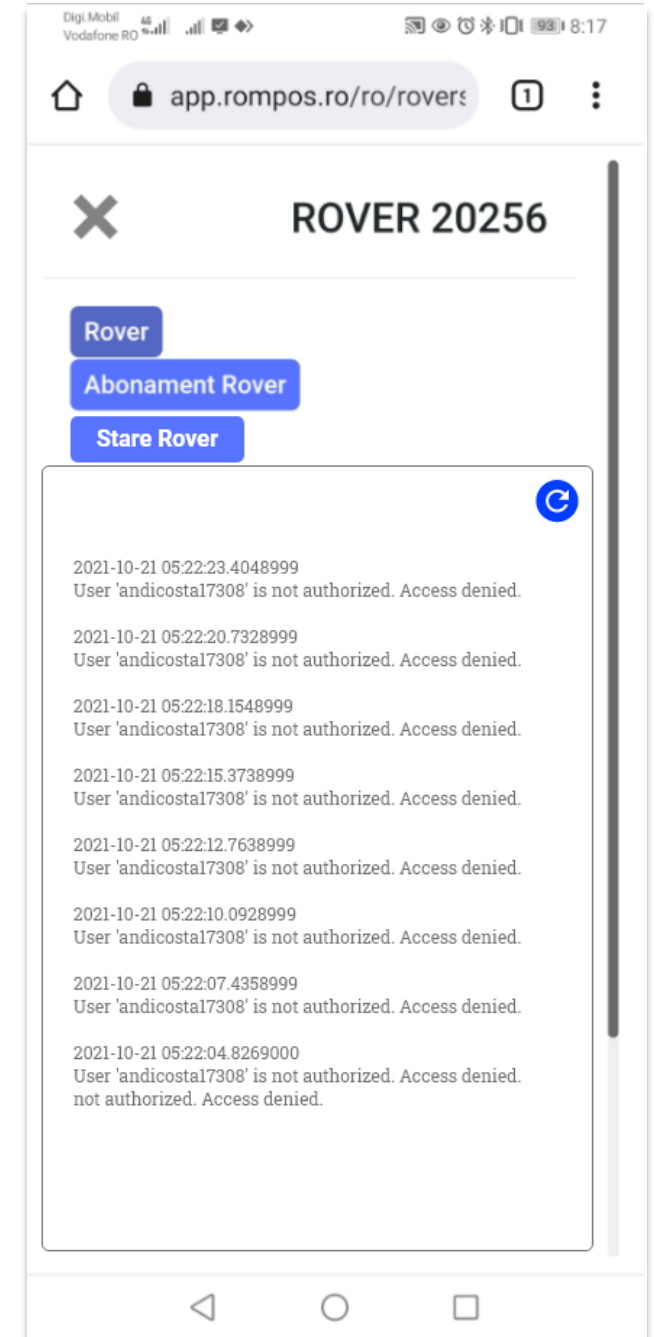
Digi.Mobil
Vodafone RO 4G

93 8:17

app.rompos.ro/ro/rovers

1

ROVER 20256

Rover

Abonament Rover

Stare Rover

2021-10-21 05:22:23.4048999
User 'andicostal7308' is not authorized. Access denied.

2021-10-21 05:22:20.7328999
User 'andicostal7308' is not authorized. Access denied.

2021-10-21 05:22:18.1548999
User 'andicostal7308' is not authorized. Access denied.

2021-10-21 05:22:15.3738999
User 'andicostal7308' is not authorized. Access denied.

2021-10-21 05:22:12.7638999
User 'andicostal7308' is not authorized. Access denied.

2021-10-21 05:22:10.0928999
User 'andicostal7308' is not authorized. Access denied.

2021-10-21 05:22:07.4358999
User 'andicostal7308' is not authorized. Access denied.

2021-10-21 05:22:04.8269000
User 'andicostal7308' is not authorized. Access denied.
not authorized. Access denied.